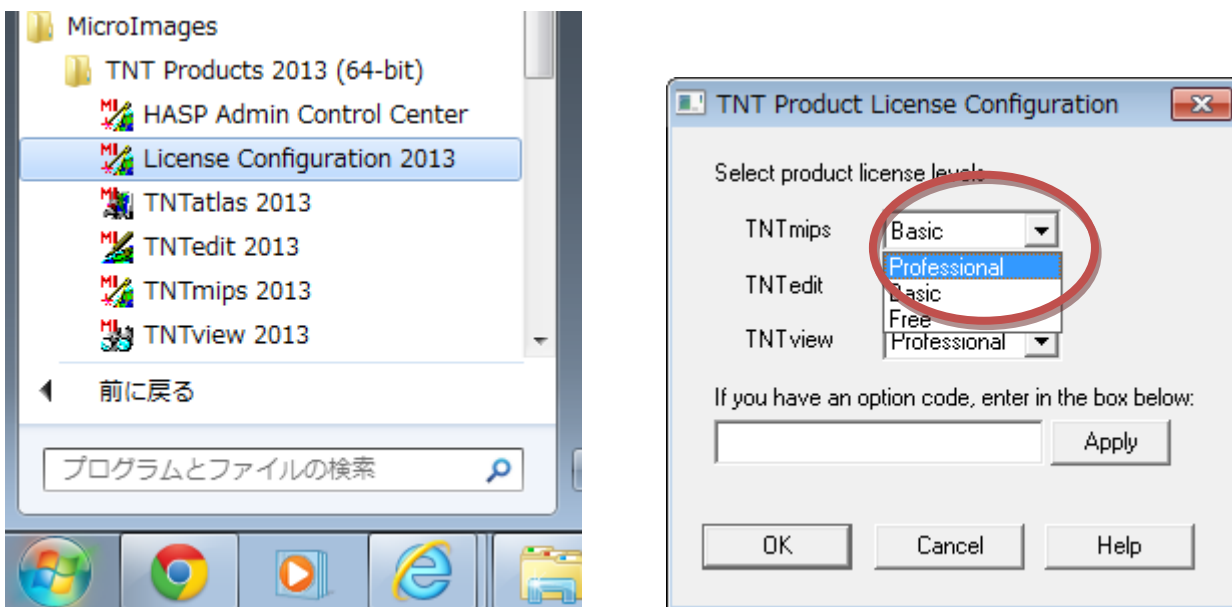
MicroImages
TNT Products 2013 (64-bit)
HASP Admin Control Center
License Configuration 2013
TNTatlas 2013
TNTedit 2013
TNTmips 2013
TNTview 2013
前に戻る
プログラムとファイルの検索

TNT Product License Configuration
Select product license levels
TNTmips Basic
Professional
Basic
Free
TNTedit
TNTview Professional
If you have an option code, enter in the box below:
Apply
OK
Cancel
Help